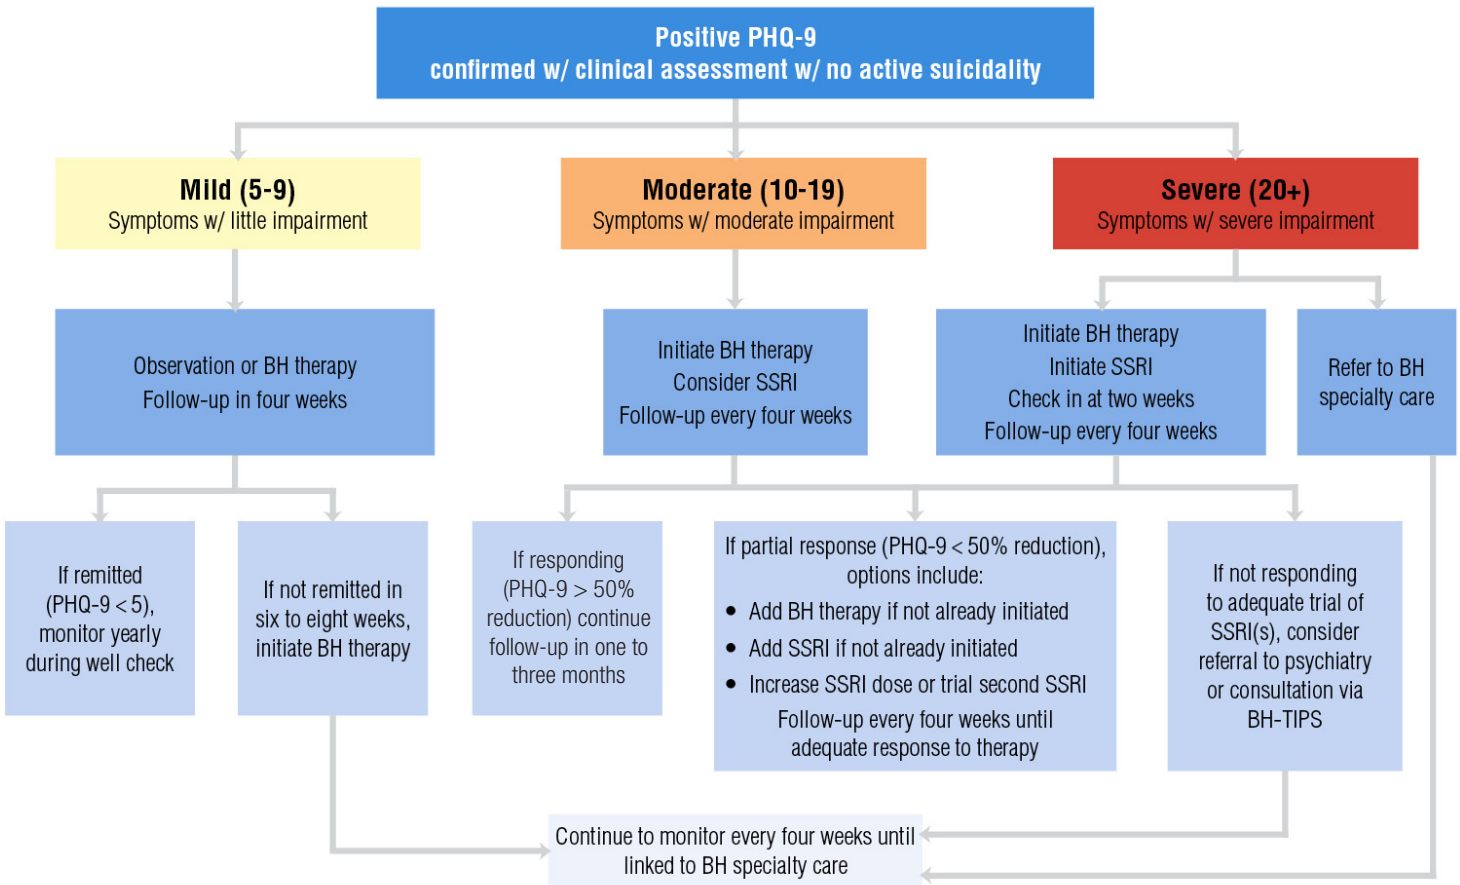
Positive PHQ-9
confirmed w/ clinical assessment w/ no active suicidality

Mild (5-9)
Symptoms w/ little impairment

Moderate (10-19)
Symptoms w/ moderate impairment

Severe (20+)
Symptoms w/ severe impairment

Observation or BH therapy
Follow-up in four weeks

Initiate BH therapy
Consider SSRI
Follow-up every four weeks

Initiate BH therapy
Initiate SSRI
Check in at two weeks
Follow-up every four weeks

Refer to BH specialty care

If remitted (PHQ-9 < 5), monitor yearly during well check

If not remitted in six to eight weeks, initiate BH therapy

If responding (PHQ-9 > 50% reduction) continue follow-up in one to three months

If partial response (PHQ-9 < 50% reduction), options include:

- Add BH therapy if not already initiated
- Add SSRI if not already initiated
- Increase SSRI dose or trial second SSRI

Follow-up every four weeks until adequate response to therapy

If not responding to adequate trial of SSRI(s), consider referral to psychiatry or consultation via BH-TIPS

Continue to monitor every four weeks until linked to BH specialty care